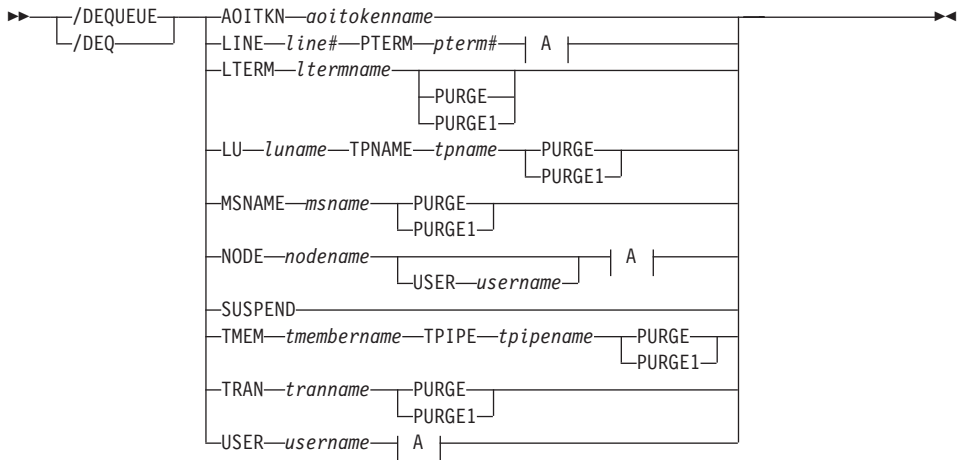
/DEQUEUE
/DEQ
AOITKN aoitokenname
LINE line# PTERM pterm# A
LTERM ltermname
PURGE
PURGE1
LU luname TPNAME tpname PURGE
PURGE1
MSNAME msname PURGE
PURGE1
NODE nodename A
USER username
SUSPEND
TMEM tmembername TPIPE tpipename PURGE
PURGE1
TRAN tranname PURGE
PURGE1
USER username A